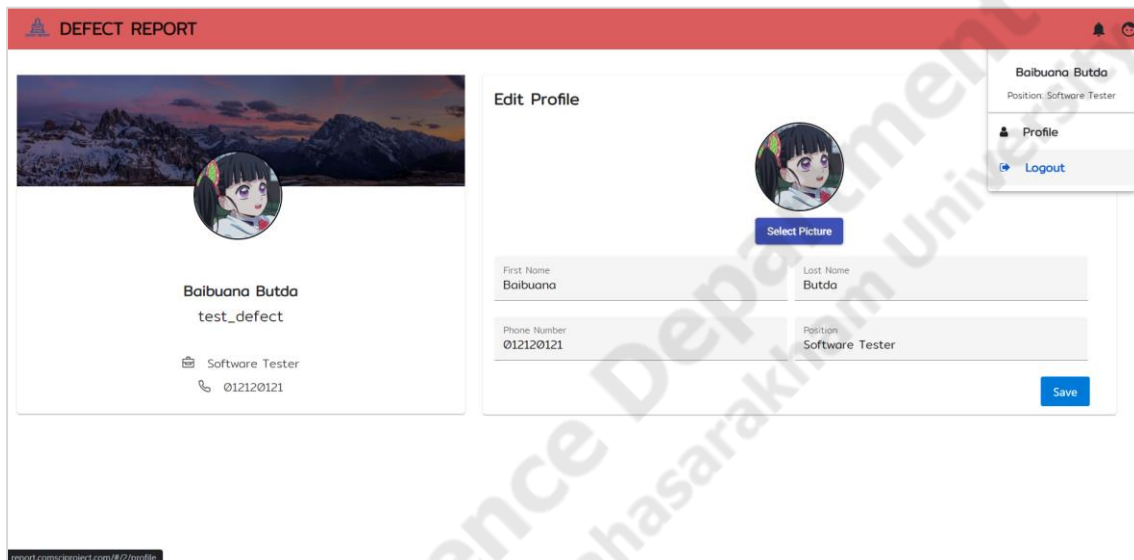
DEFECT REPORT

Baibuana Butda
Position: Software Tester

Profile
Logout

Baibuana Butda
test_defect

Software Tester
012120121

Edit Profile

Select Picture

First Name
Baibuana

Last Name
Butda

Phone Number
012120121

Position
Software Tester

Save

report.comsciproject.com/#/2/profile

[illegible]ence Department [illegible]hasarakham Univers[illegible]